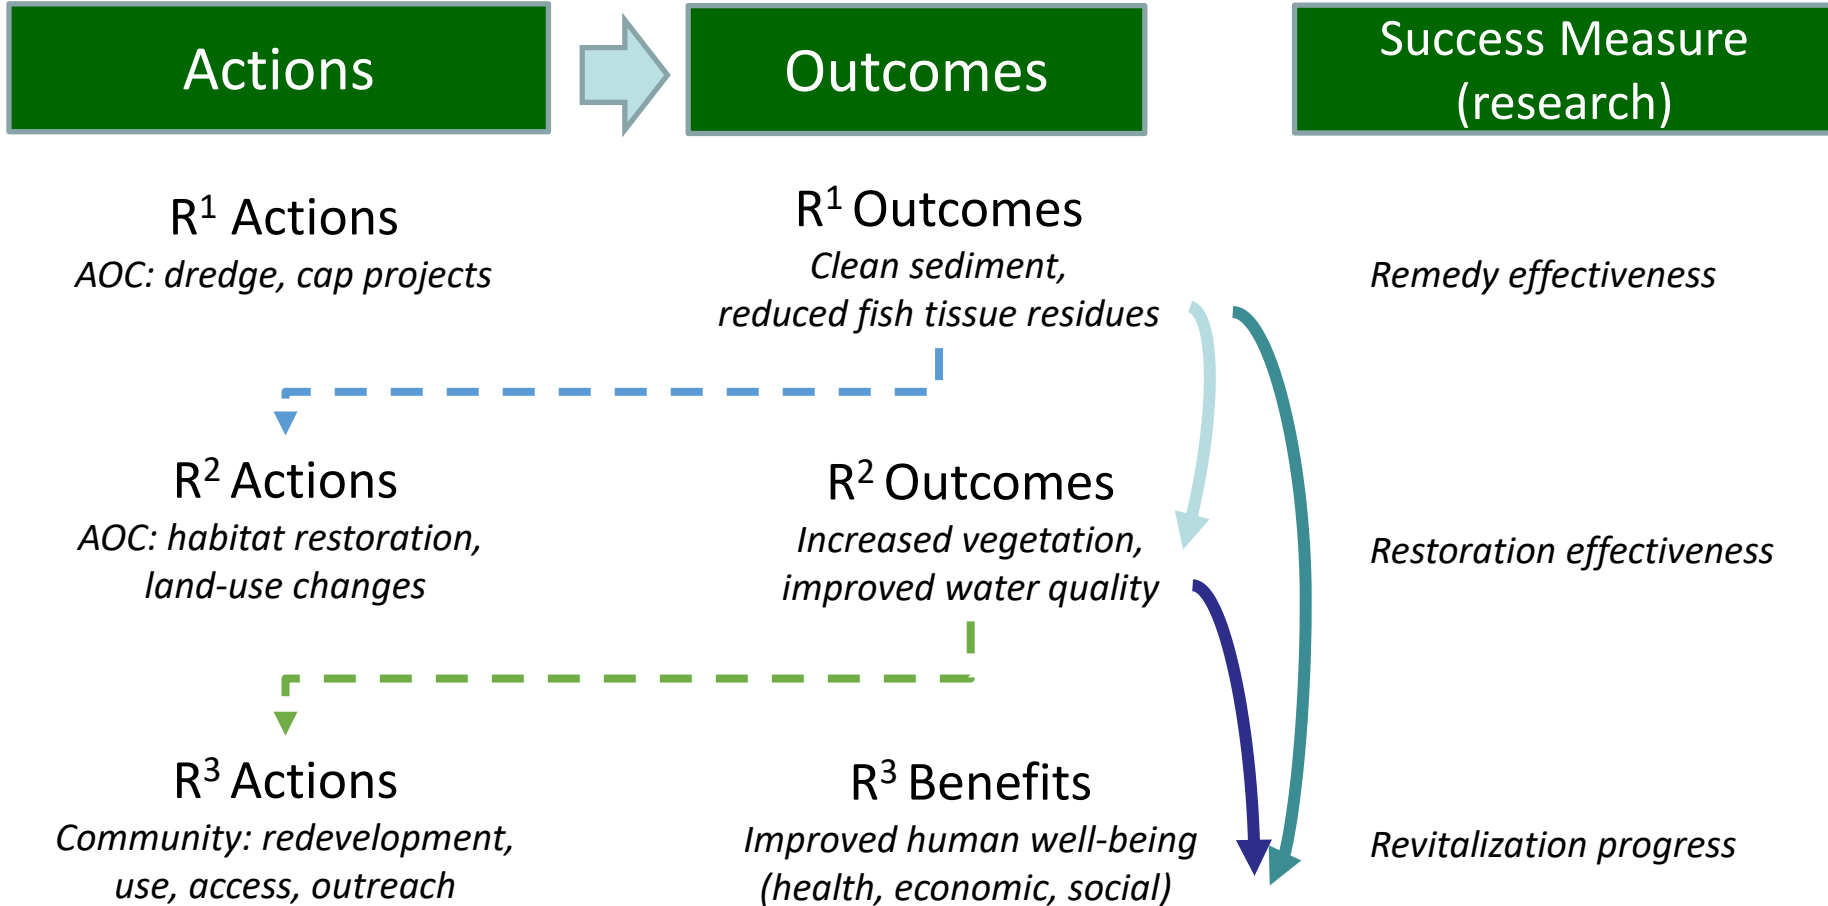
Actions

Outcomes

Success Measure (research)

$R^1$ Actions
AOC: dredge, cap projects

$R^1$ Outcomes
Clean sediment, reduced fish tissue residues

Remedy effectiveness

$R^2$ Actions
AOC: habitat restoration, land-use changes

$R^2$ Outcomes
Increased vegetation, improved water quality

Restoration effectiveness

$R^3$ Actions
Community: redevelopment, use, access, outreach

$R^3$ Benefits
Improved human well-being (health, economic, social)

Revitalization progress